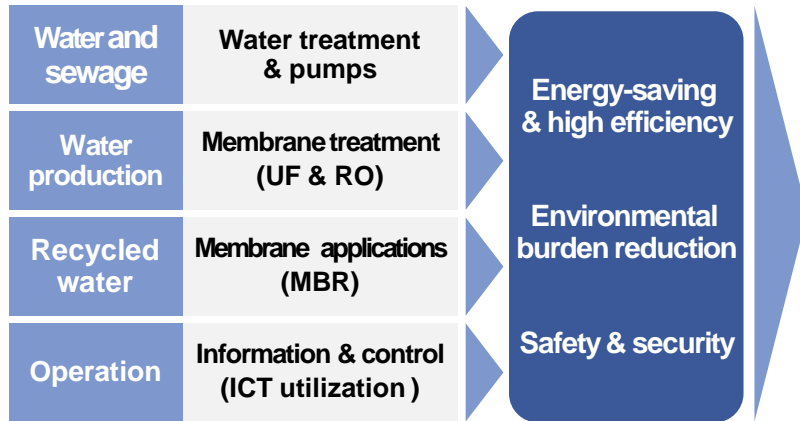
Water and sewage

Water treatment & pumps

Water production

Membrane treatment (UF & RO)

Recycled water

Membrane applications (MBR)

Operation

Information & control (ICT utilization )

Energy-saving & high efficiency

Environmental burden reduction

Safety & security